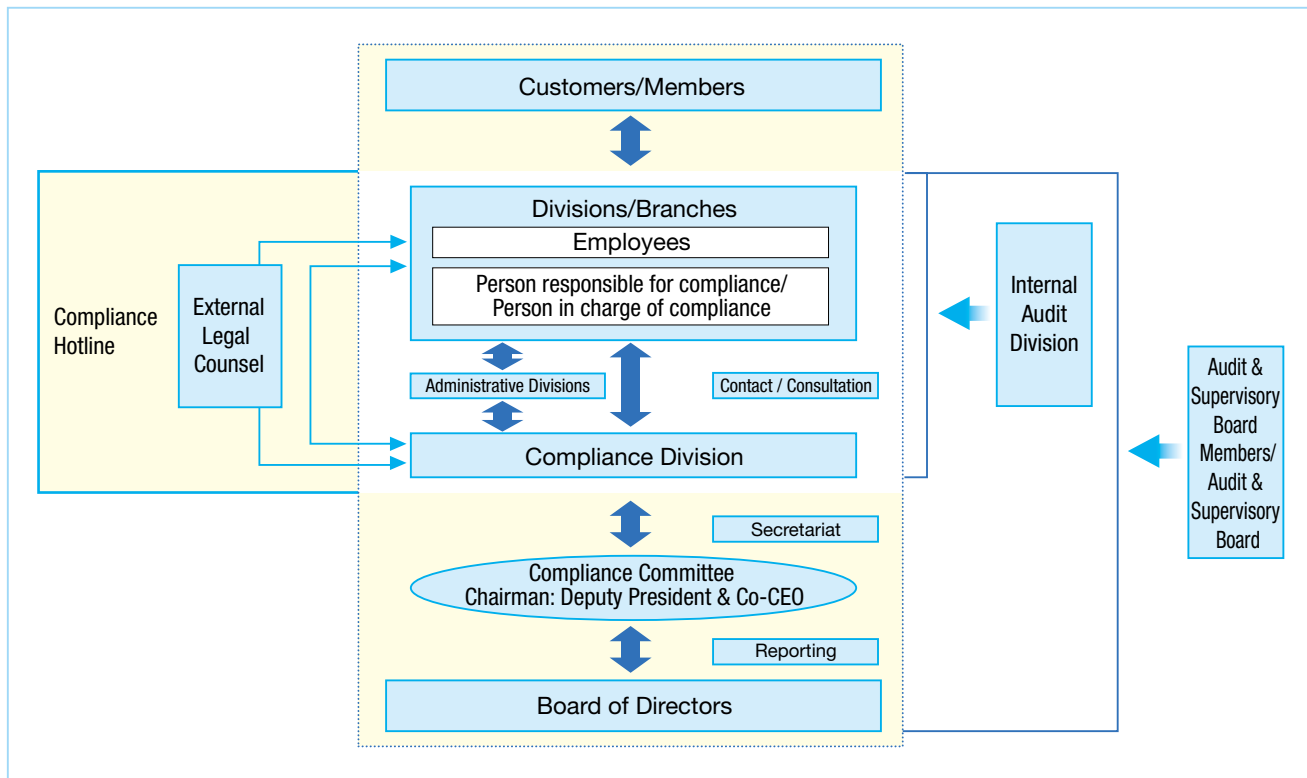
Customers/Members

Compliance Hotline

External Legal Counsel

Divisions/Branches

Employees

Person responsible for compliance/ Person in charge of compliance

Administrative Divisions

Contact / Consultation

Compliance Division

Internal Audit Division

Audit & Supervisory Board Members/ Audit & Supervisory Board

Secretariat

Compliance Committee Chairman: Deputy President & Co-CEO

Reporting

Board of Directors